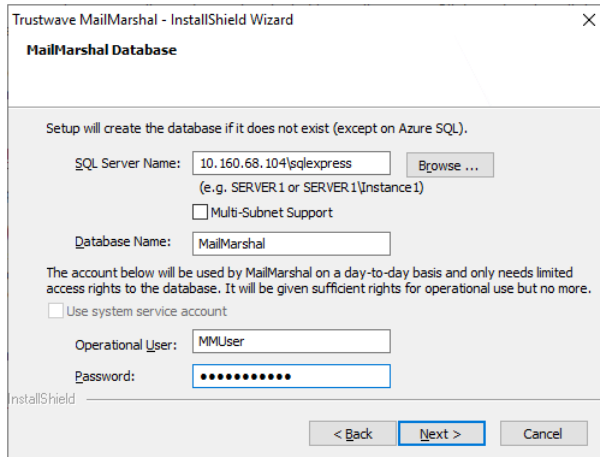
Trustwave MailMarshal - InstallShield Wizard

×

MailMarshal Database

Setup will create the database if it does not exist (except on Azure SQL).

SQL Server Name: 10.160.68.104\sqlexpress

Browse ...

(e.g. SERVER1 or SERVER1\Instance1)

Multi-Subnet Support

Database Name: MailMarshal

The account below will be used by MailMarshal on a day-to-day basis and only needs limited access rights to the database. It will be given sufficient rights for operational use but no more.

Use system service account

Operational User: MMUser

Password: ●●●●●●●●●●●

InstallShield

< Back

Next >

Cancel